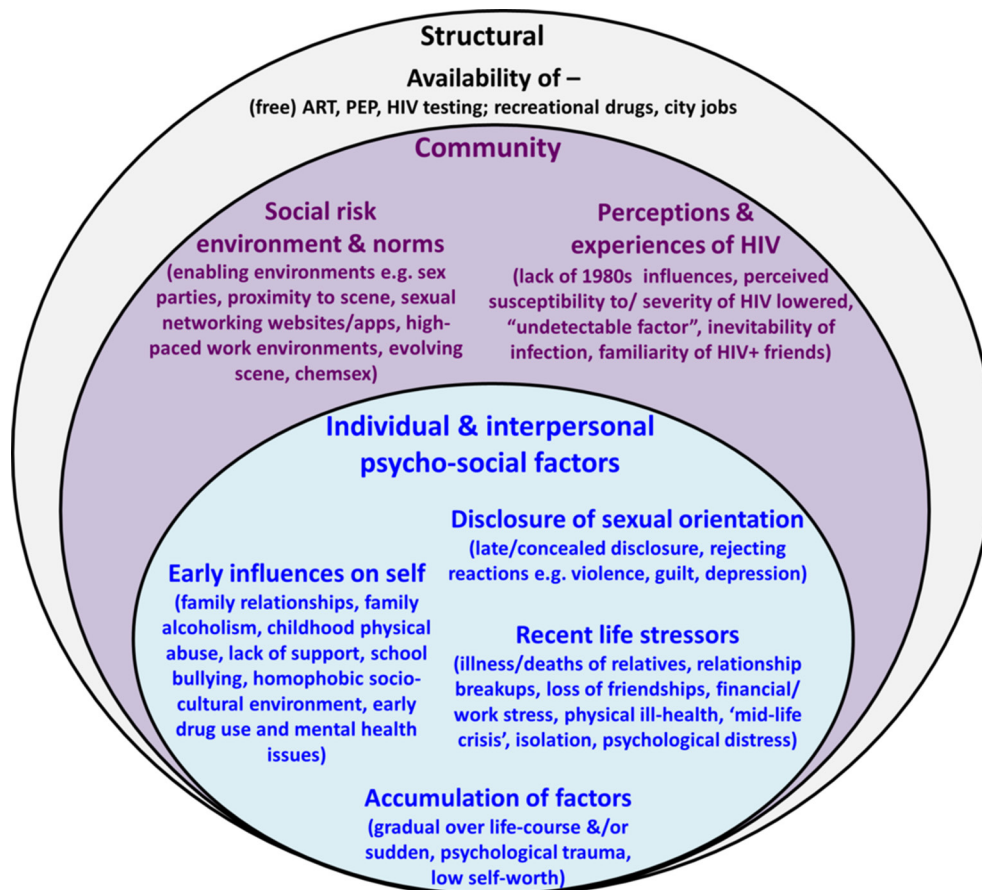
Structural

Availability of –

(free) ART, PEP, HIV testing; recreational drugs, city jobs

Community

Social risk environment & norms

(enabling environments e.g. sex parties, proximity to scene, sexual networking websites/apps, high-paced work environments, evolving scene, chemsex)

Perceptions & experiences of HIV

(lack of 1980s influences, perceived susceptibility to/ severity of HIV lowered, "undetectable factor", inevitability of infection, familiarity of HIV+ friends)

Individual & interpersonal psycho-social factors

Disclosure of sexual orientation

(late/concealed disclosure, rejecting reactions e.g. violence, guilt, depression)

Early influences on self

(family relationships, family alcoholism, childhood physical abuse, lack of support, school bullying, homophobic socio-cultural environment, early drug use and mental health issues)

Recent life stressors

(illness/deaths of relatives, relationship breakups, loss of friendships, financial/ work stress, physical ill-health, 'mid-life crisis', isolation, psychological distress)

Accumulation of factors

(gradual over life-course &/or sudden, psychological trauma, low self-worth)